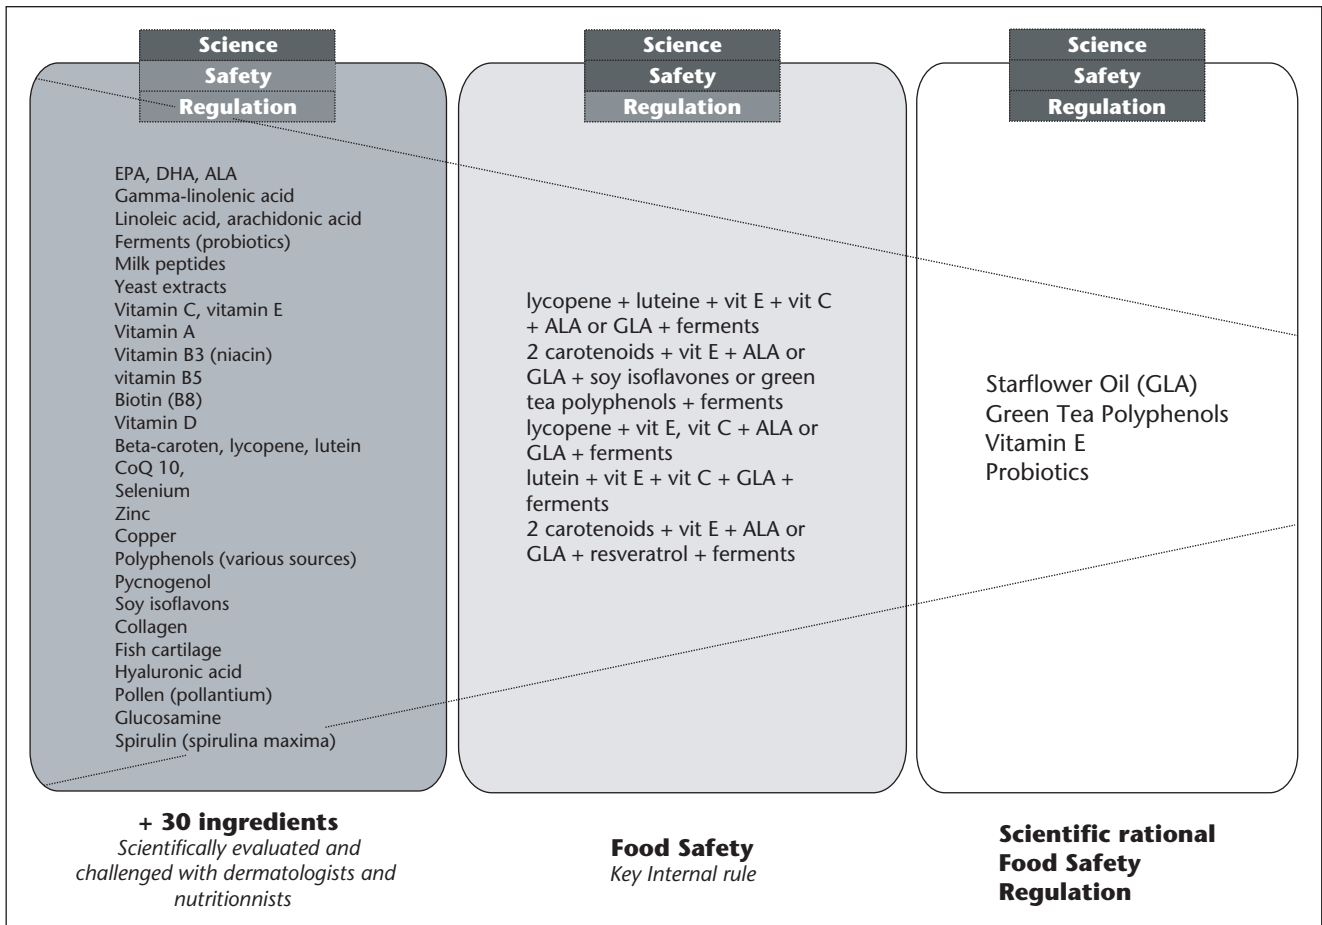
Science
Safety
Regulation

EPA, DHA, ALA
Gamma-linolenic acid
Linoleic acid, arachidonic acid
Ferments (probiotics)
Milk peptides
Yeast extracts
Vitamin C, vitamin E
Vitamin A
Vitamin B3 (niacin)
vitamin B5
Biotin (B8)
Vitamin D
Beta-caroten, lycopene, lutein
CoQ 10,
Selenium
Zinc
Copper
Polyphenols (various sources)
Pycnogenol
Soy isoflavons
Collagen
Fish cartilage
Hyaluronic acid
Pollen (pollantium)
Glucosamine
Spirulin (spirulina maxima)

+ 30 ingredients
Scientifically evaluated and challenged with dermatologists and nutritionnists

Science
Safety
Regulation

lycopene + luteine + vit E + vit C + ALA or GLA + ferments
2 carotenoids + vit E + ALA or GLA + soy isoflavones or green tea polyphenols + ferments
lycopene + vit E, vit C + ALA or GLA + ferments
lutein + vit E + vit C + GLA + ferments
2 carotenoids + vit E + ALA or GLA + resveratrol + ferments

Food Safety
Key Internal rule

Science
Safety
Regulation

Starflower Oil (GLA)
Green Tea Polyphenols
Vitamin E
Probiotics

Scientific rational
Food Safety
Regulation